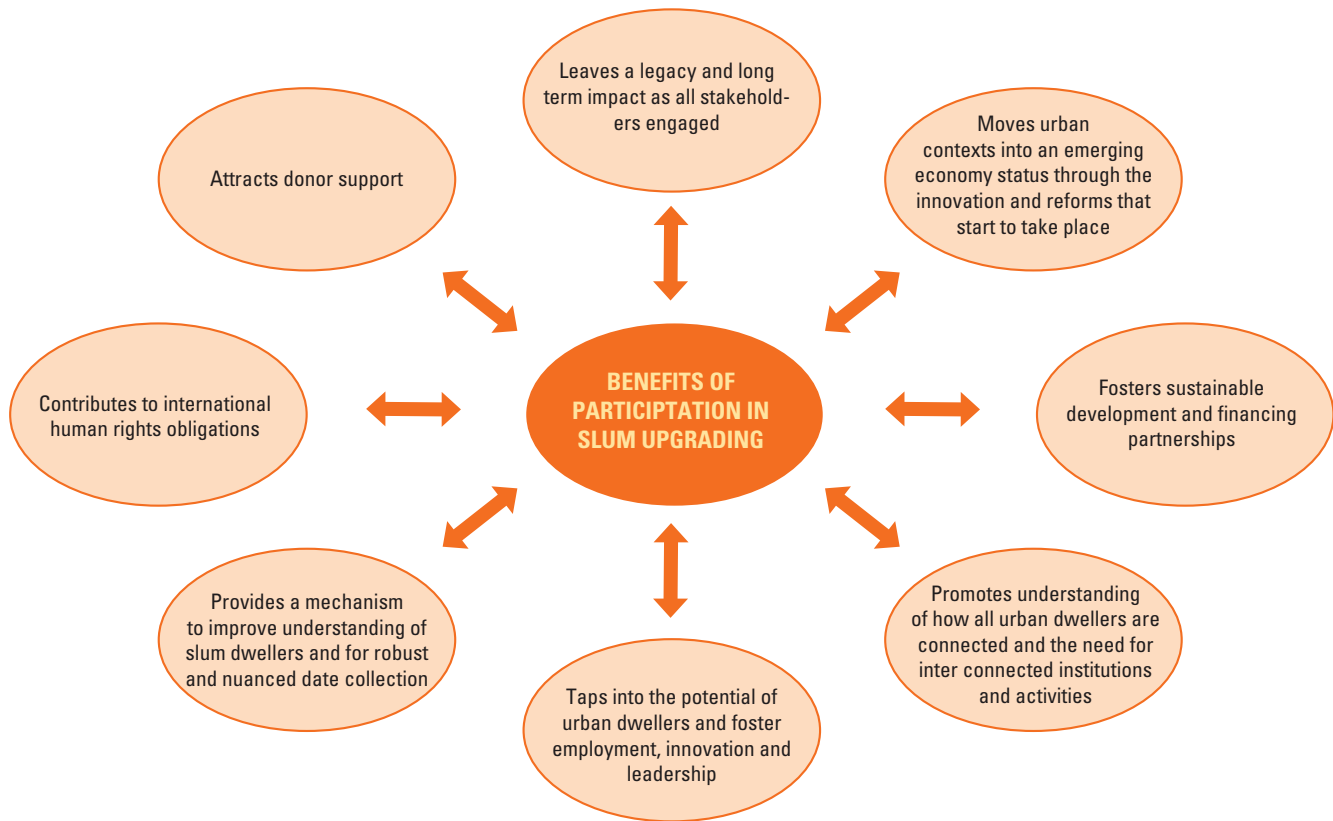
Leaves a legacy and long term impact as all stakeholders engaged

Attracts donor support

Moves urban contexts into an emerging economy status through the innovation and reforms that start to take place

BENEFITS OF PARTICIPATION IN SLUM UPGRADING

Contributes to international human rights obligations

Fosters sustainable development and financing partnerships

Provides a mechanism to improve understanding of slum dwellers and for robust and nuanced date collection

Promotes understanding of how all urban dwellers are connected and the need for inter connected institutions and activities

Taps into the potential of urban dwellers and foster employment, innovation and leadership